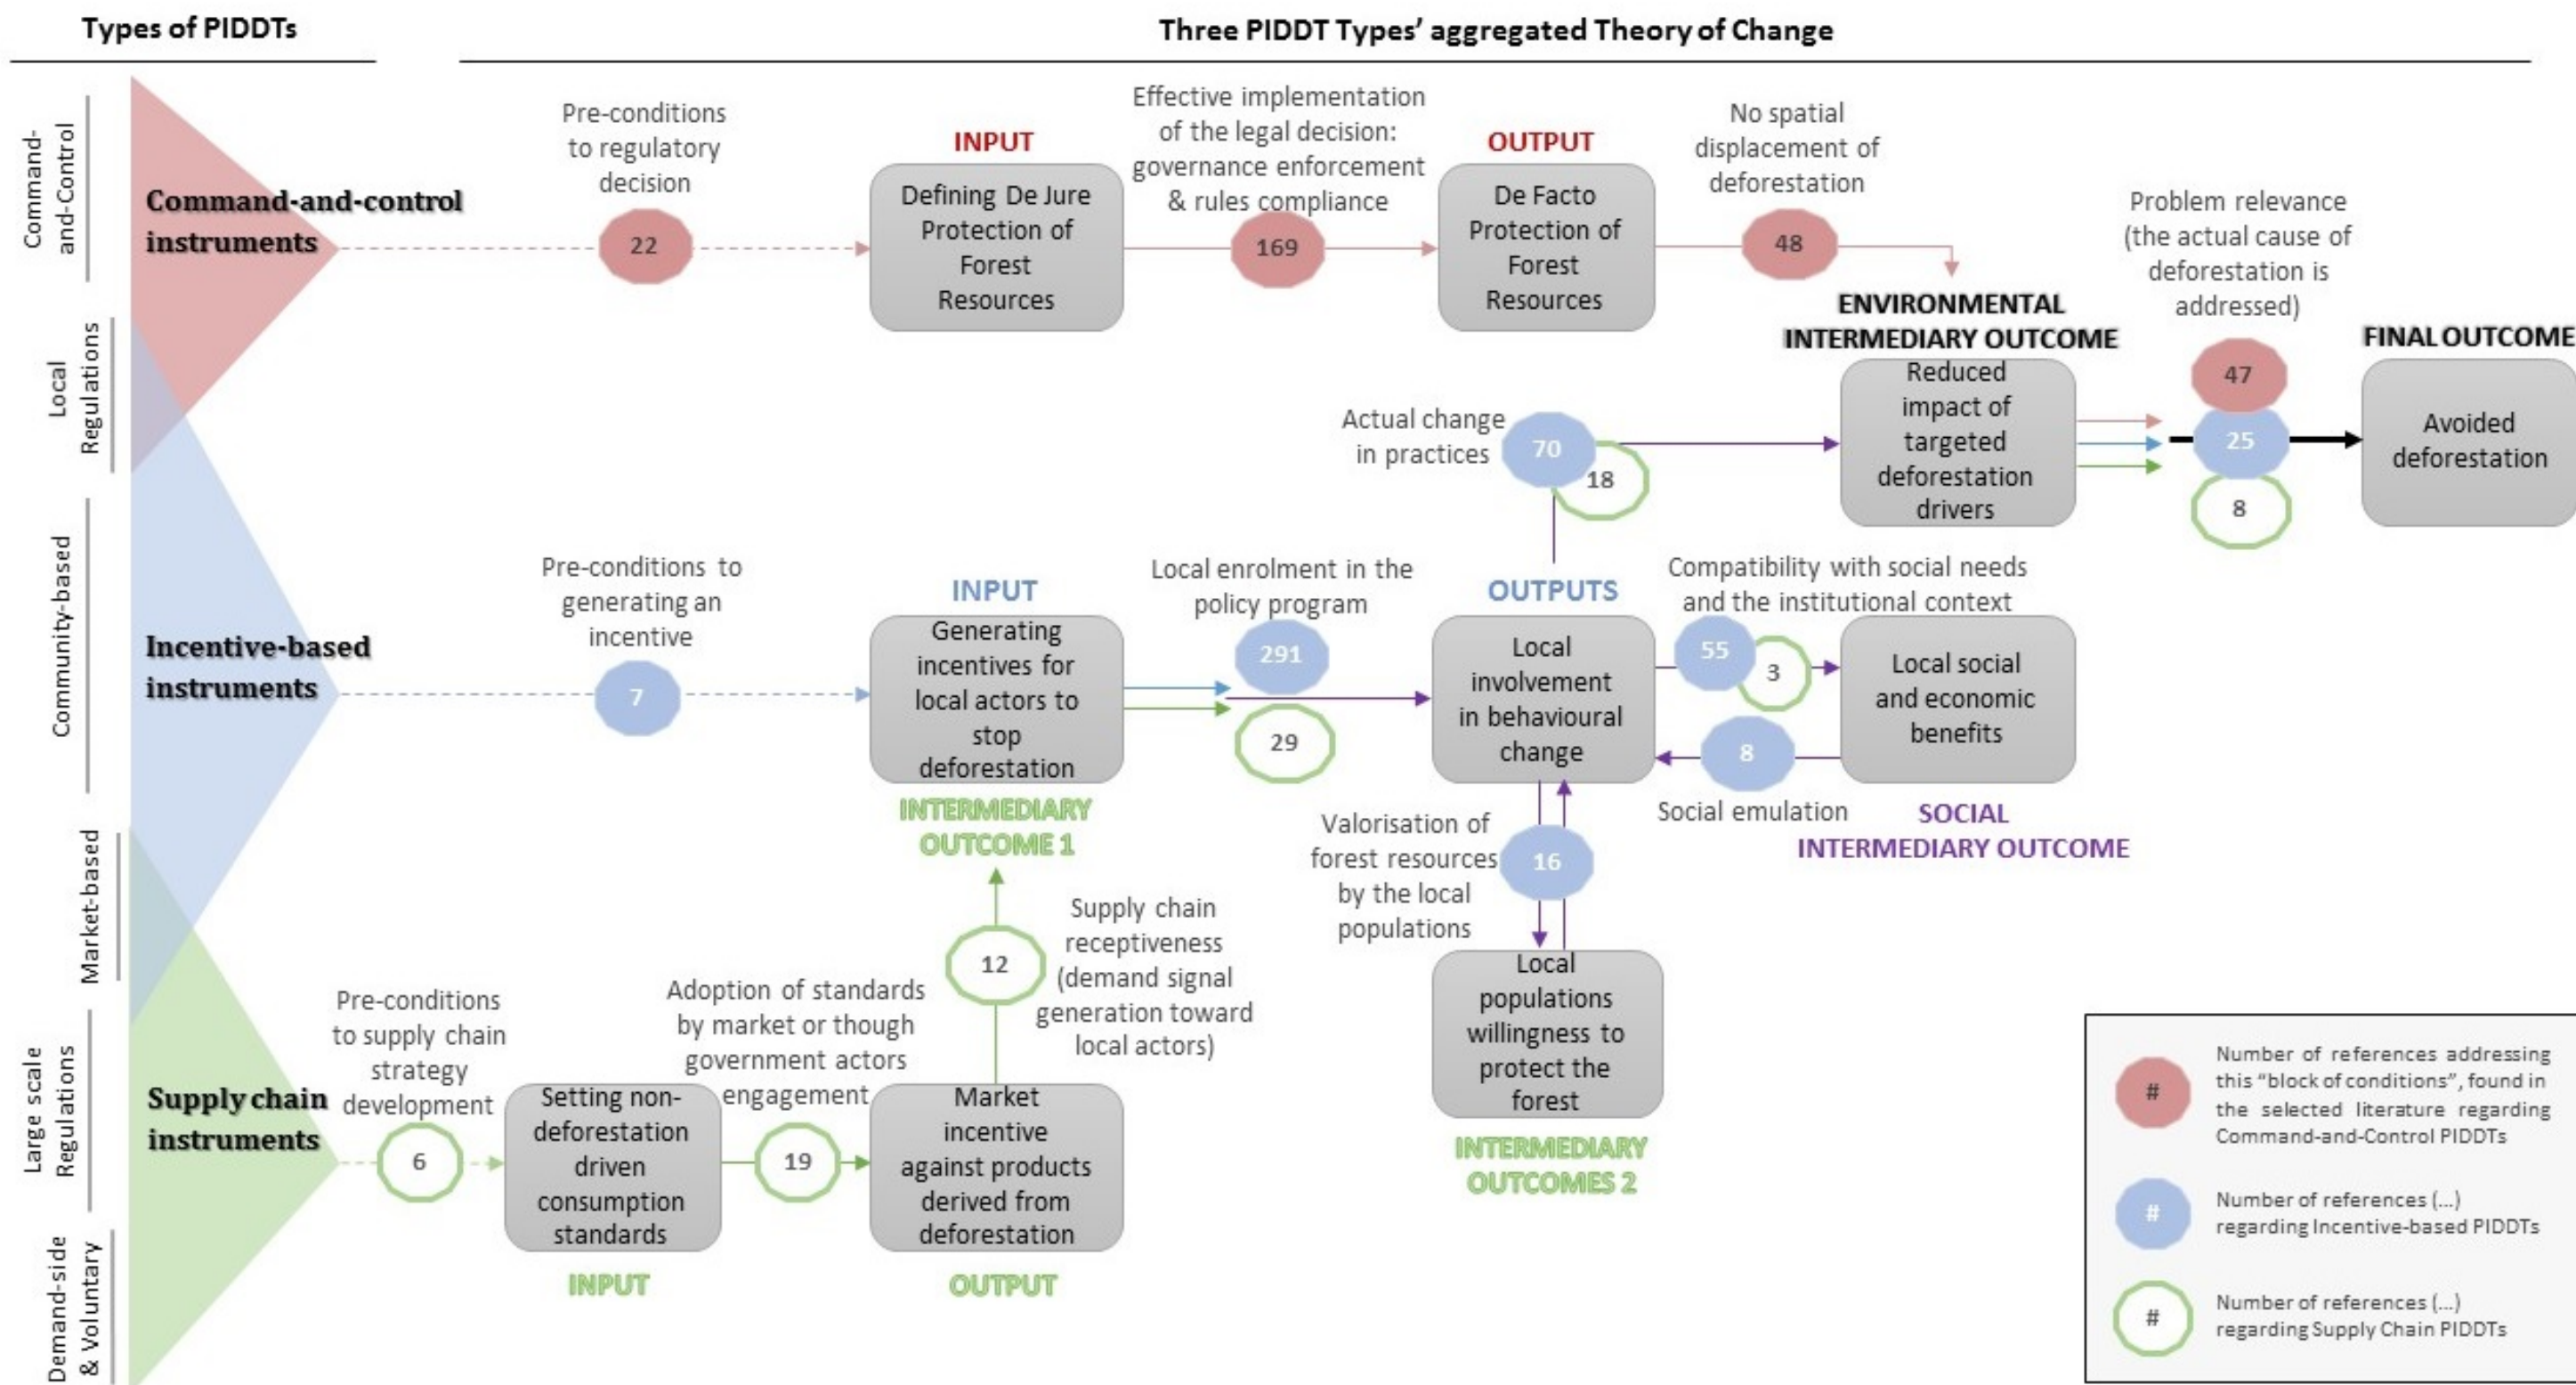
Types of PIDDTs

Three PIDDT Types' aggregated Theory of Change

Command-and-Control

Local Regulations

Community-based

Market-based

Large scale Regulations

Demand-side & Voluntary

Command-and-control instruments

Pre-conditions to regulatory decision

22

INPUT

Defining De Jure Protection of Forest Resources

Effective implementation of the legal decision: governance enforcement & rules compliance

169

OUTPUT

De Facto Protection of Forest Resources

No spatial displacement of deforestation

48

Problem relevance (the actual cause of deforestation is addressed)

ENVIRONMENTAL INTERMEDIARY OUTCOME

Reduced impact of targeted deforestation drivers

47

25

8

FINAL OUTCOME

Avoided deforestation

Actual change in practices

70

18

Incentive-based instruments

Pre-conditions to generating an incentive

7

INPUT

Generating incentives for local actors to stop deforestation

Local enrolment in the policy program

291

29

OUTPUTS

Local involvement in behavioural change

Compatibility with social needs and the institutional context

55

3

Local social and economic benefits

8

Social emulation

SOCIAL INTERMEDIARY OUTCOME

INTERMEDIARY OUTCOME 1

Valorisation of forest resources by the local populations

16

Local populations willingness to protect the forest

INTERMEDIARY OUTCOMES 2

12

Supply chain receptiveness (demand signal generation toward local actors)

Supply chain instruments

Pre-conditions to supply chain strategy development

6

Setting non-deforestation driven consumption standards

INPUT

Adoption of standards by market or though government actors engagement

19

Market incentive against products derived from deforestation

OUTPUT

# Number of references addressing this "block of conditions", found in the selected literature regarding Command-and-Control PIDDTs

# Number of references (...) regarding Incentive-based PIDDTs

# Number of references (...) regarding Supply Chain PIDDTs